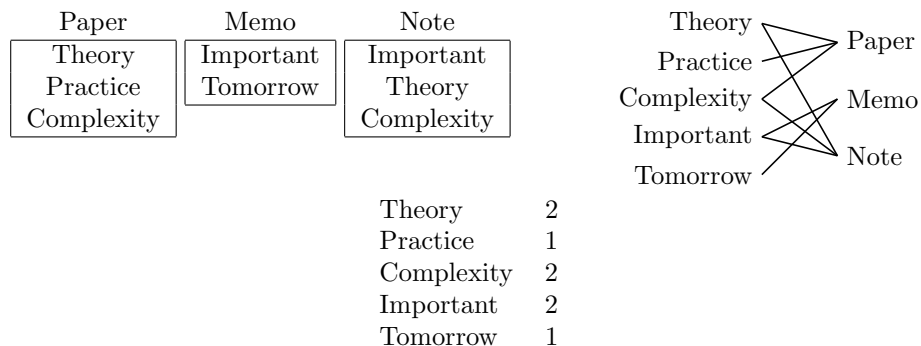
Paper
Theory
Practice
Complexity

Memo
Important
Tomorrow

Note
Important
Theory
Complexity

Theory
Practice
Complexity
Important
Tomorrow

Paper
Memo
Note

| | |
|---|---|
| Theory | 2 |
| Practice | 1 |
| Complexity | 2 |
| Important | 2 |
| Tomorrow | 1 |